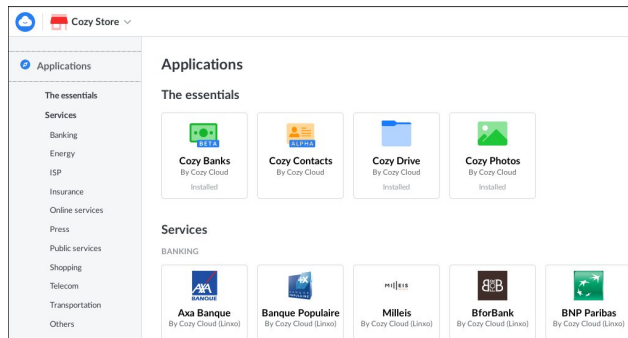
Cozy Store

Applications

The essentials

Services

Banking

Energy

ISP

Insurance

Online services

Press

Public services

Shopping

Telecom

Transportation

Others

Applications

The essentials

BETA

Cozy Banks
By Cozy Cloud
Installed

ALPHA

Cozy Contacts
By Cozy Cloud

Cozy Drive
By Cozy Cloud
Installed

Cozy Photos
By Cozy Cloud
Installed

Services

BANKING

AXA BANQUE

Axa Banque
By Cozy Cloud (Linxo)

Banque Populaire
By Cozy Cloud (Linxo)

MILLEIS

Milleis
By Cozy Cloud (Linxo)

BforBank
By Cozy Cloud (Linxo)

BNP Paribas
By Cozy Cloud (Linxo)